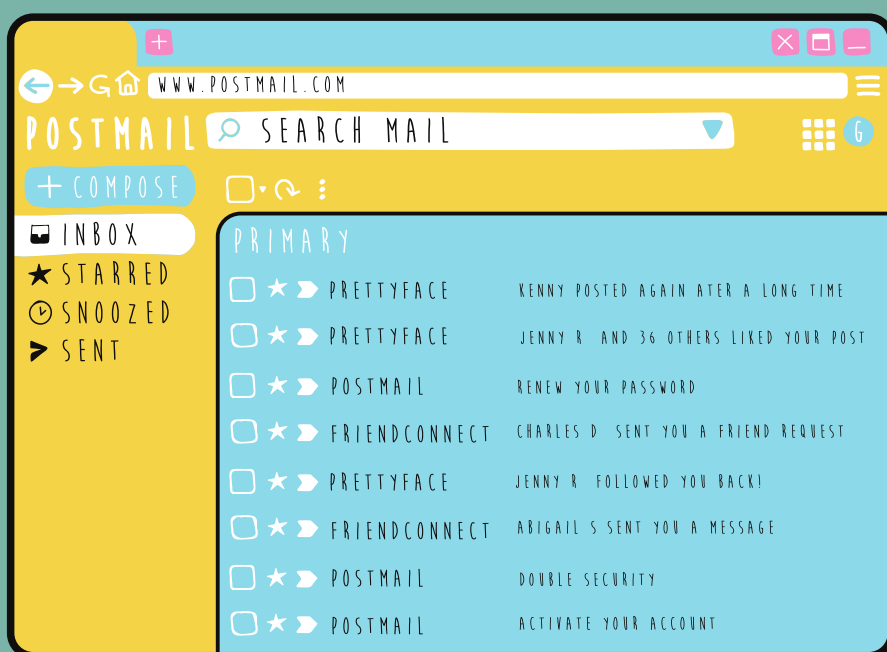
WWW.POSTMAIL.COM

POSTMAIL

SEARCH MAIL

G

+ COMPOSE

INBOX

STARRED

SNOOZED

SENT

PRIMARY

| | |
|---|---|
| PRETTYFACE | KENNY POSTED AGAIN ATER A LONG TIME |
| PRETTYFACE | JENNY R AND 36 OTHERS LIKED YOUR POST |
| POSTMAIL | RENEW YOUR PASSWORD |
| FRIENDCONNECT | CHARLES D SENT YOU A FRIEND REQUEST |
| PRETTYFACE | JENNY R FOLLOWED YOU BACK! |
| FRIENDCONNECT | ABIGAIL S SENT YOU A MESSAGE |
| POSTMAIL | DOUBLE SECURITY |
| POSTMAIL | ACTIVATE YOUR ACCOUNT |